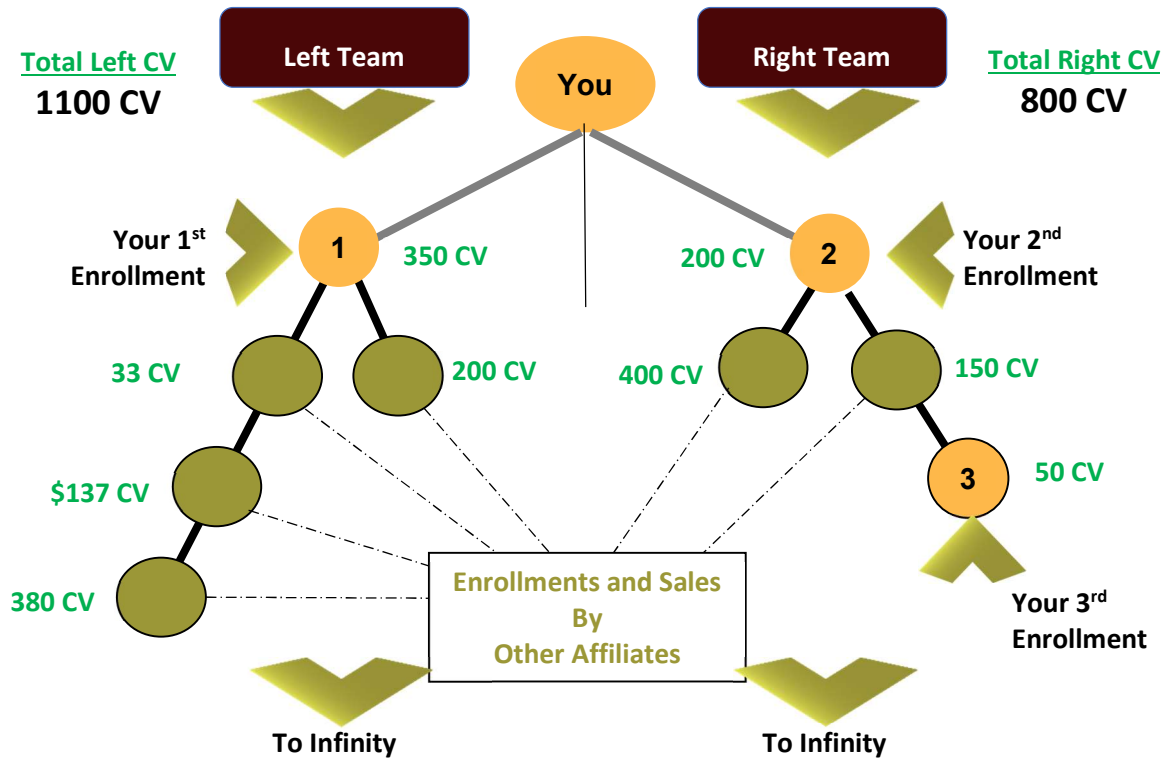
Total Left CV
1100 CV

Left Team

You

Right Team

Total Right CV
800 CV

Your 1$^{st}$ Enrollment

1

350 CV

200 CV

2

Your 2$^{nd}$ Enrollment

33 CV

200 CV

400 CV

150 CV

\$137 CV

3

50 CV

380 CV

Enrollments and Sales By Other Affiliates

Your 3$^{rd}$ Enrollment

To Infinity

To Infinity